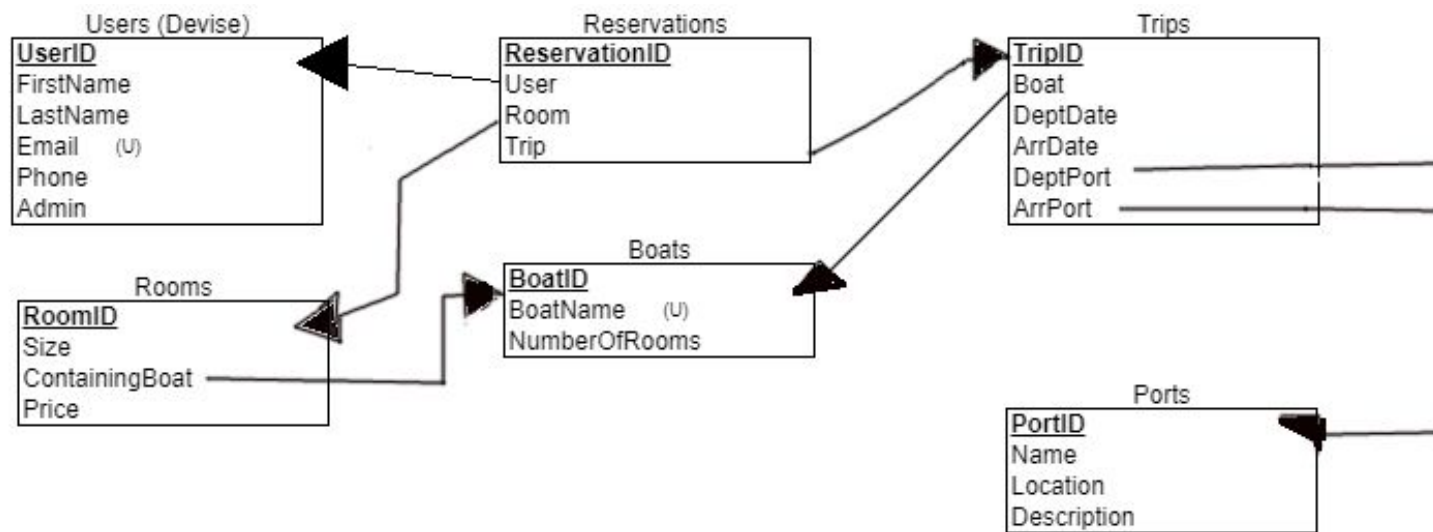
Users (Devise)
UserID
FirstName
LastName
Email (U)
Phone
Admin

Reservations
ReservationID
User
Room
Trip

Trips
TripID
Boat
DeptDate
ArrDate
DeptPort
ArrPort

Rooms
RoomID
Size
ContainingBoat
Price

Boats
BoatID
BoatName (U)
NumberOfRooms

Ports
PortID
Name
Location
Description